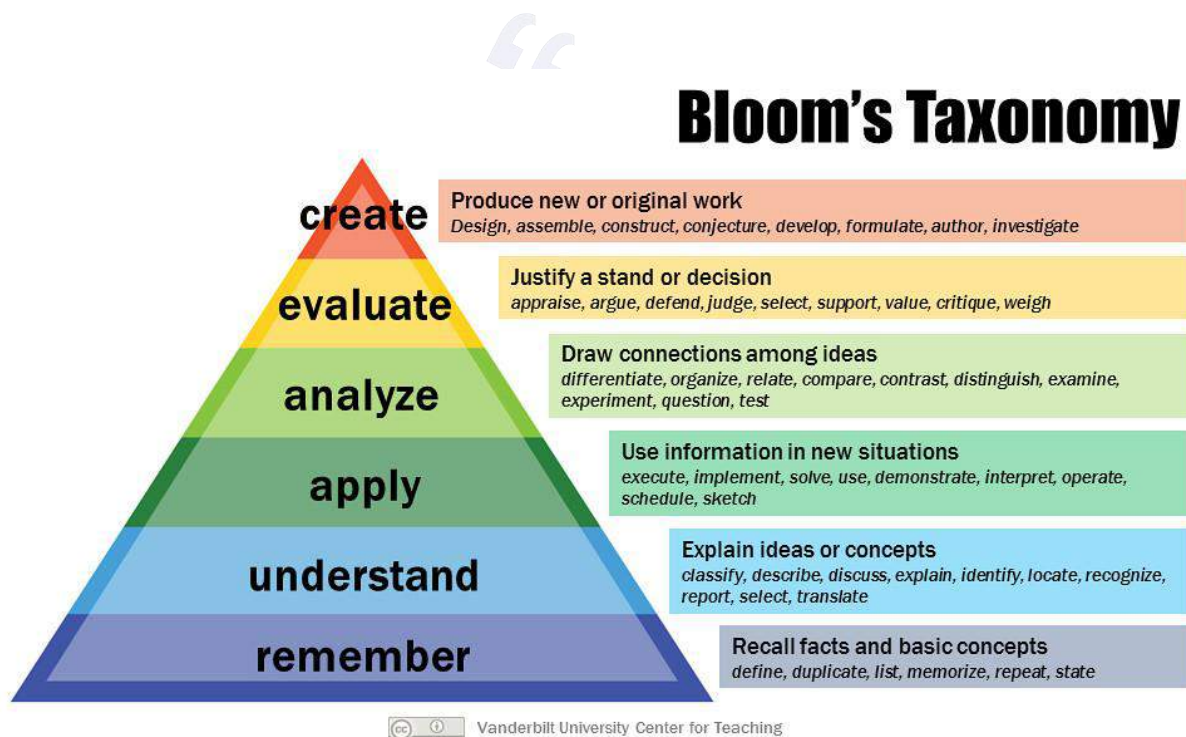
Bloom's Taxonomy

create
Produce new or original work
Design, assemble, construct, conjecture, develop, formulate, author, investigate

evaluate
Justify a stand or decision
appraise, argue, defend, judge, select, support, value, critique, weigh

analyze
Draw connections among ideas
differentiate, organize, relate, compare, contrast, distinguish, examine, experiment, question, test

apply
Use information in new situations
execute, implement, solve, use, demonstrate, interpret, operate, schedule, sketch

understand
Explain ideas or concepts
classify, describe, discuss, explain, identify, locate, recognize, report, select, translate

remember
Recall facts and basic concepts
define, duplicate, list, memorize, repeat, state

Vanderbilt University Center for Teaching